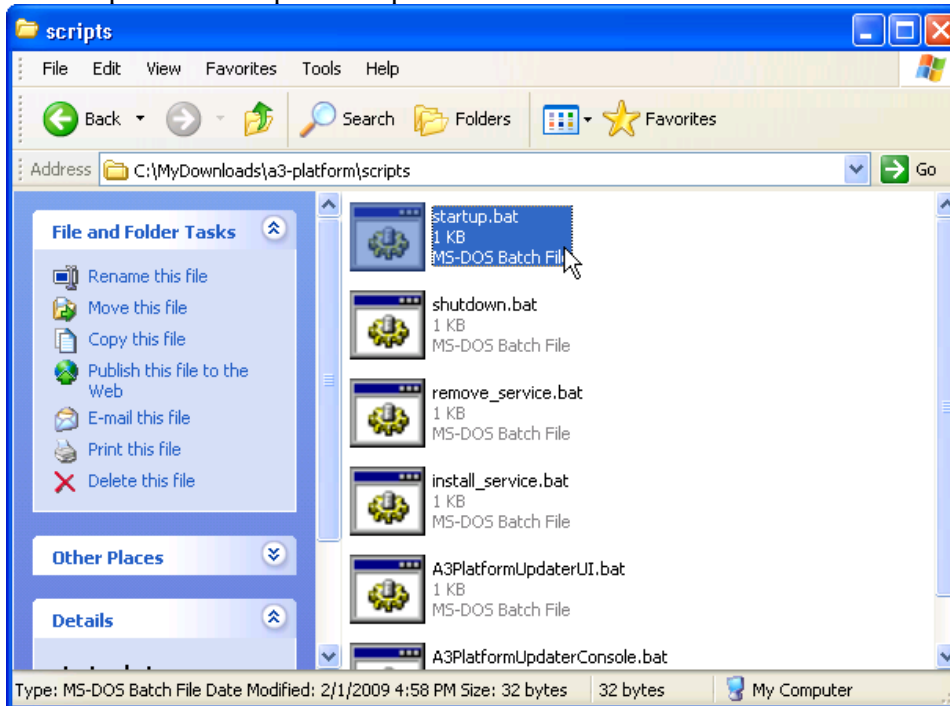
scripts

File Edit View Favorites Tools Help

Back Search Folders Favorites

Address C:\MyDownloads\a3-platform\scripts Go

File and Folder Tasks

Rename this file
Move this file
Copy this file
Publish this file to the Web
E-mail this file
Print this file
Delete this file

Other Places

Details

startup.bat
1 KB
MS-DOS Batch File

shutdown.bat
1 KB
MS-DOS Batch File

remove_service.bat
1 KB
MS-DOS Batch File

install_service.bat
1 KB
MS-DOS Batch File

A3PlatformUpdaterUI.bat
1 KB
MS-DOS Batch File

A3PlatformUpdaterConsole.bat

Type: MS-DOS Batch File Date Modified: 2/1/2009 4:58 PM Size: 32 bytes 32 bytes My Computer